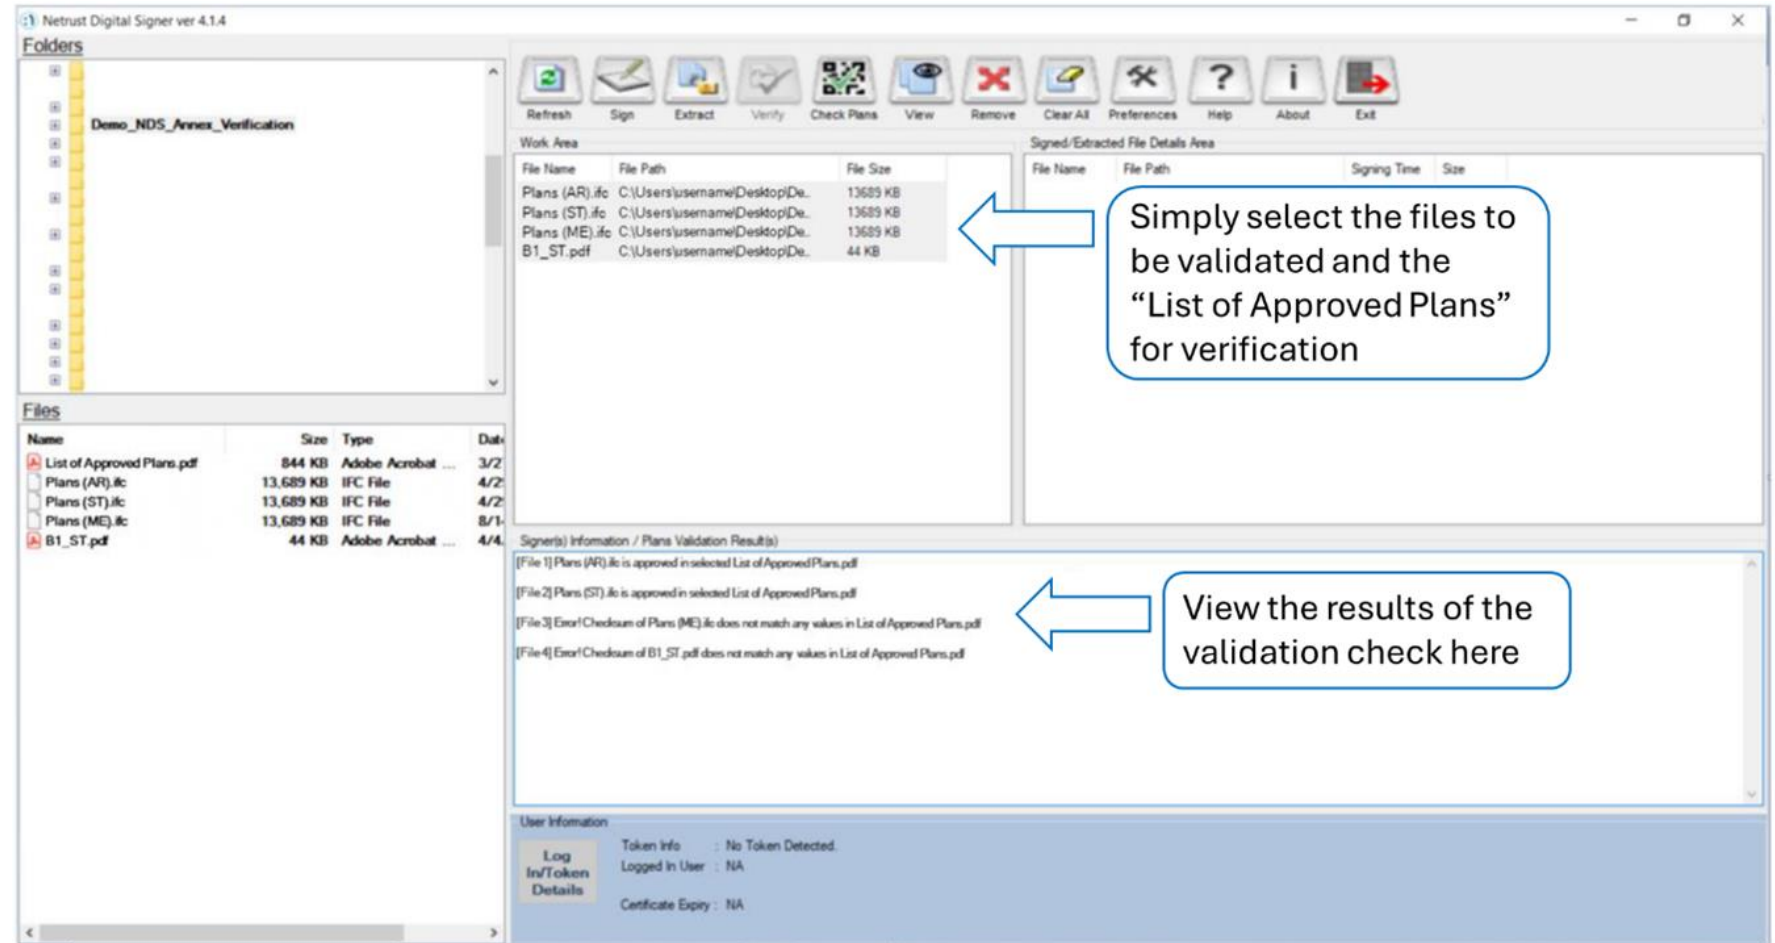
Netrust Digital Signer ver 4.1.4

Folders

Demo_NDS_Annex_Verification

Refresh Sign Extract Verify Check Plans View Remove Clear All Preferences Help About Exit

Work Area

| File Name | File Path | File Size |
|---|---|---|
| Plans (AR).ifc | C:\Users\username\Desktop\De.. | 13689 KB |
| Plans (ST).ifc | C:\Users\username\Desktop\De.. | 13689 KB |
| Plans (ME).ifc | C:\Users\username\Desktop\De.. | 13689 KB |
| B1_ST.pdf | C:\Users\username\Desktop\De.. | 44 KB |

Signed/Extracted File Details Area

| File Name | File Path | Signing Time | Size |
|---|---|---|---|

Simply select the files to be validated and the “List of Approved Plans” for verification

Files

| Name | Size | Type | Dat |
|---|---|---|---|
| List of Approved Plans.pdf | 844 KB | Adobe Acrobat ... | 3/2 |
| Plans (AR).ifc | 13,689 KB | IFC File | 4/2 |
| Plans (ST).ifc | 13,689 KB | IFC File | 4/2 |
| Plans (ME).ifc | 13,689 KB | IFC File | 8/1 |
| B1_ST.pdf | 44 KB | Adobe Acrobat ... | 4/4 |

Signer(s) Information / Plans Validation Result(s)

[File 1] Plans (AR).ifc is approved in selected List of Approved Plans.pdf

[File 2] Plans (ST).ifc is approved in selected List of Approved Plans.pdf

[File 3] Error! Checksum of Plans (ME).ifc does not match any values in List of Approved Plans.pdf

[File 4] Error! Checksum of B1_ST.pdf does not match any values in List of Approved Plans.pdf

View the results of the validation check here

User Information

Log In/Token Details

Token Info : No Token Detected.
Logged In User : NA
Certificate Expiry : NA